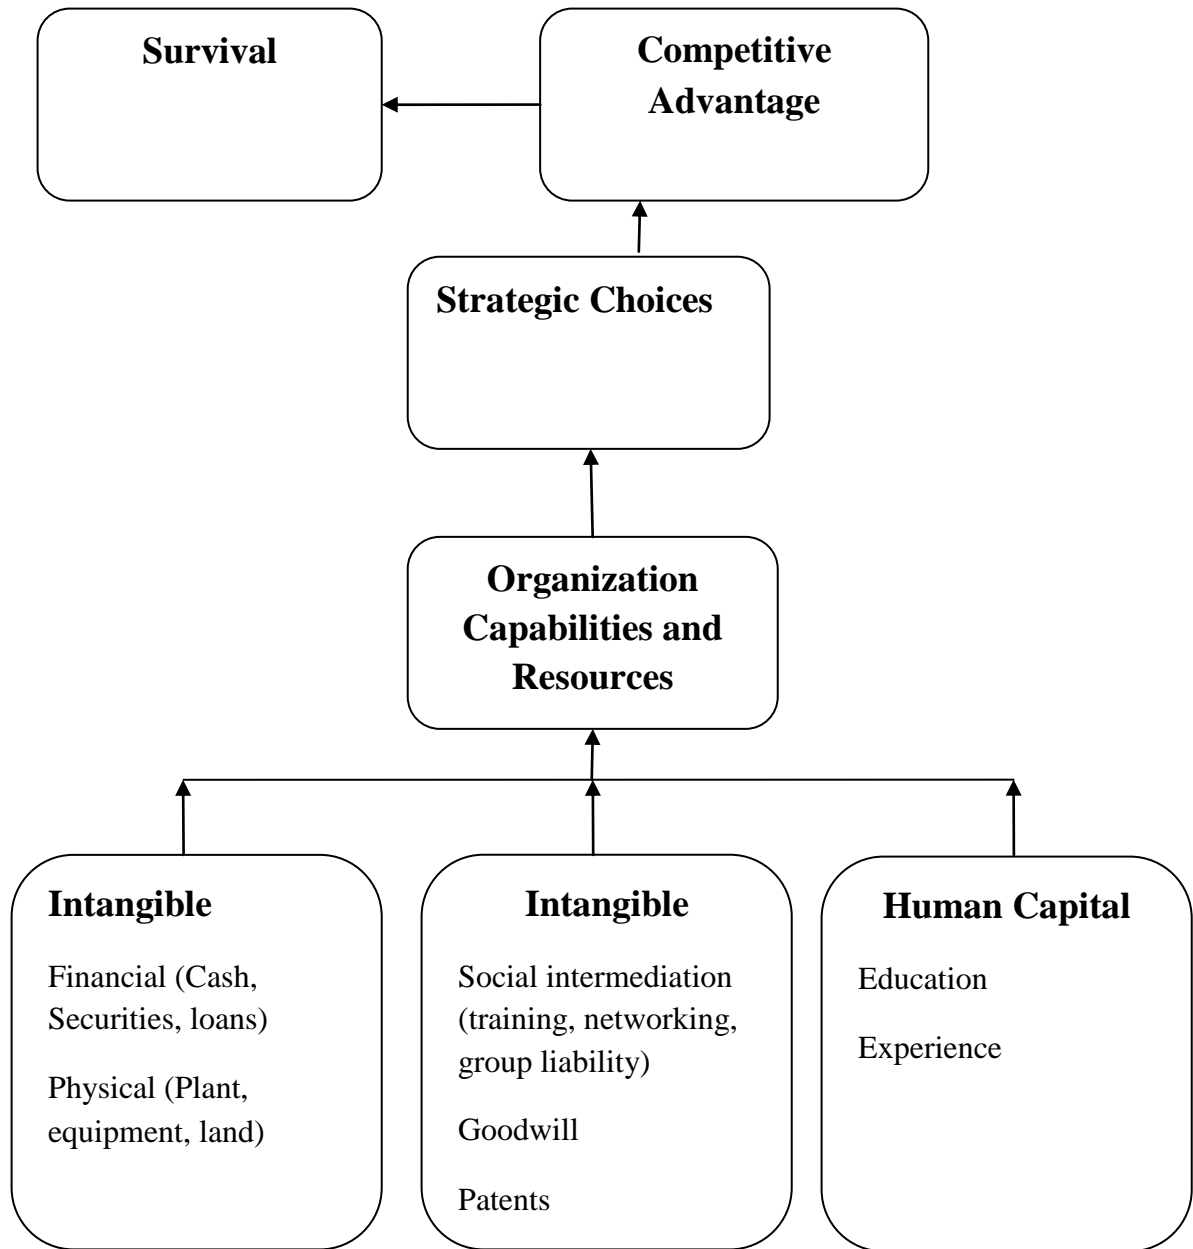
Survival

Competitive Advantage

Strategic Choices

Organization Capabilities and Resources

Intangible

Financial (Cash, Securities, loans)

Physical (Plant, equipment, land)

Intangible

Social intermediation (training, networking, group liability)

Goodwill

Patents

Human Capital

Education

Experience